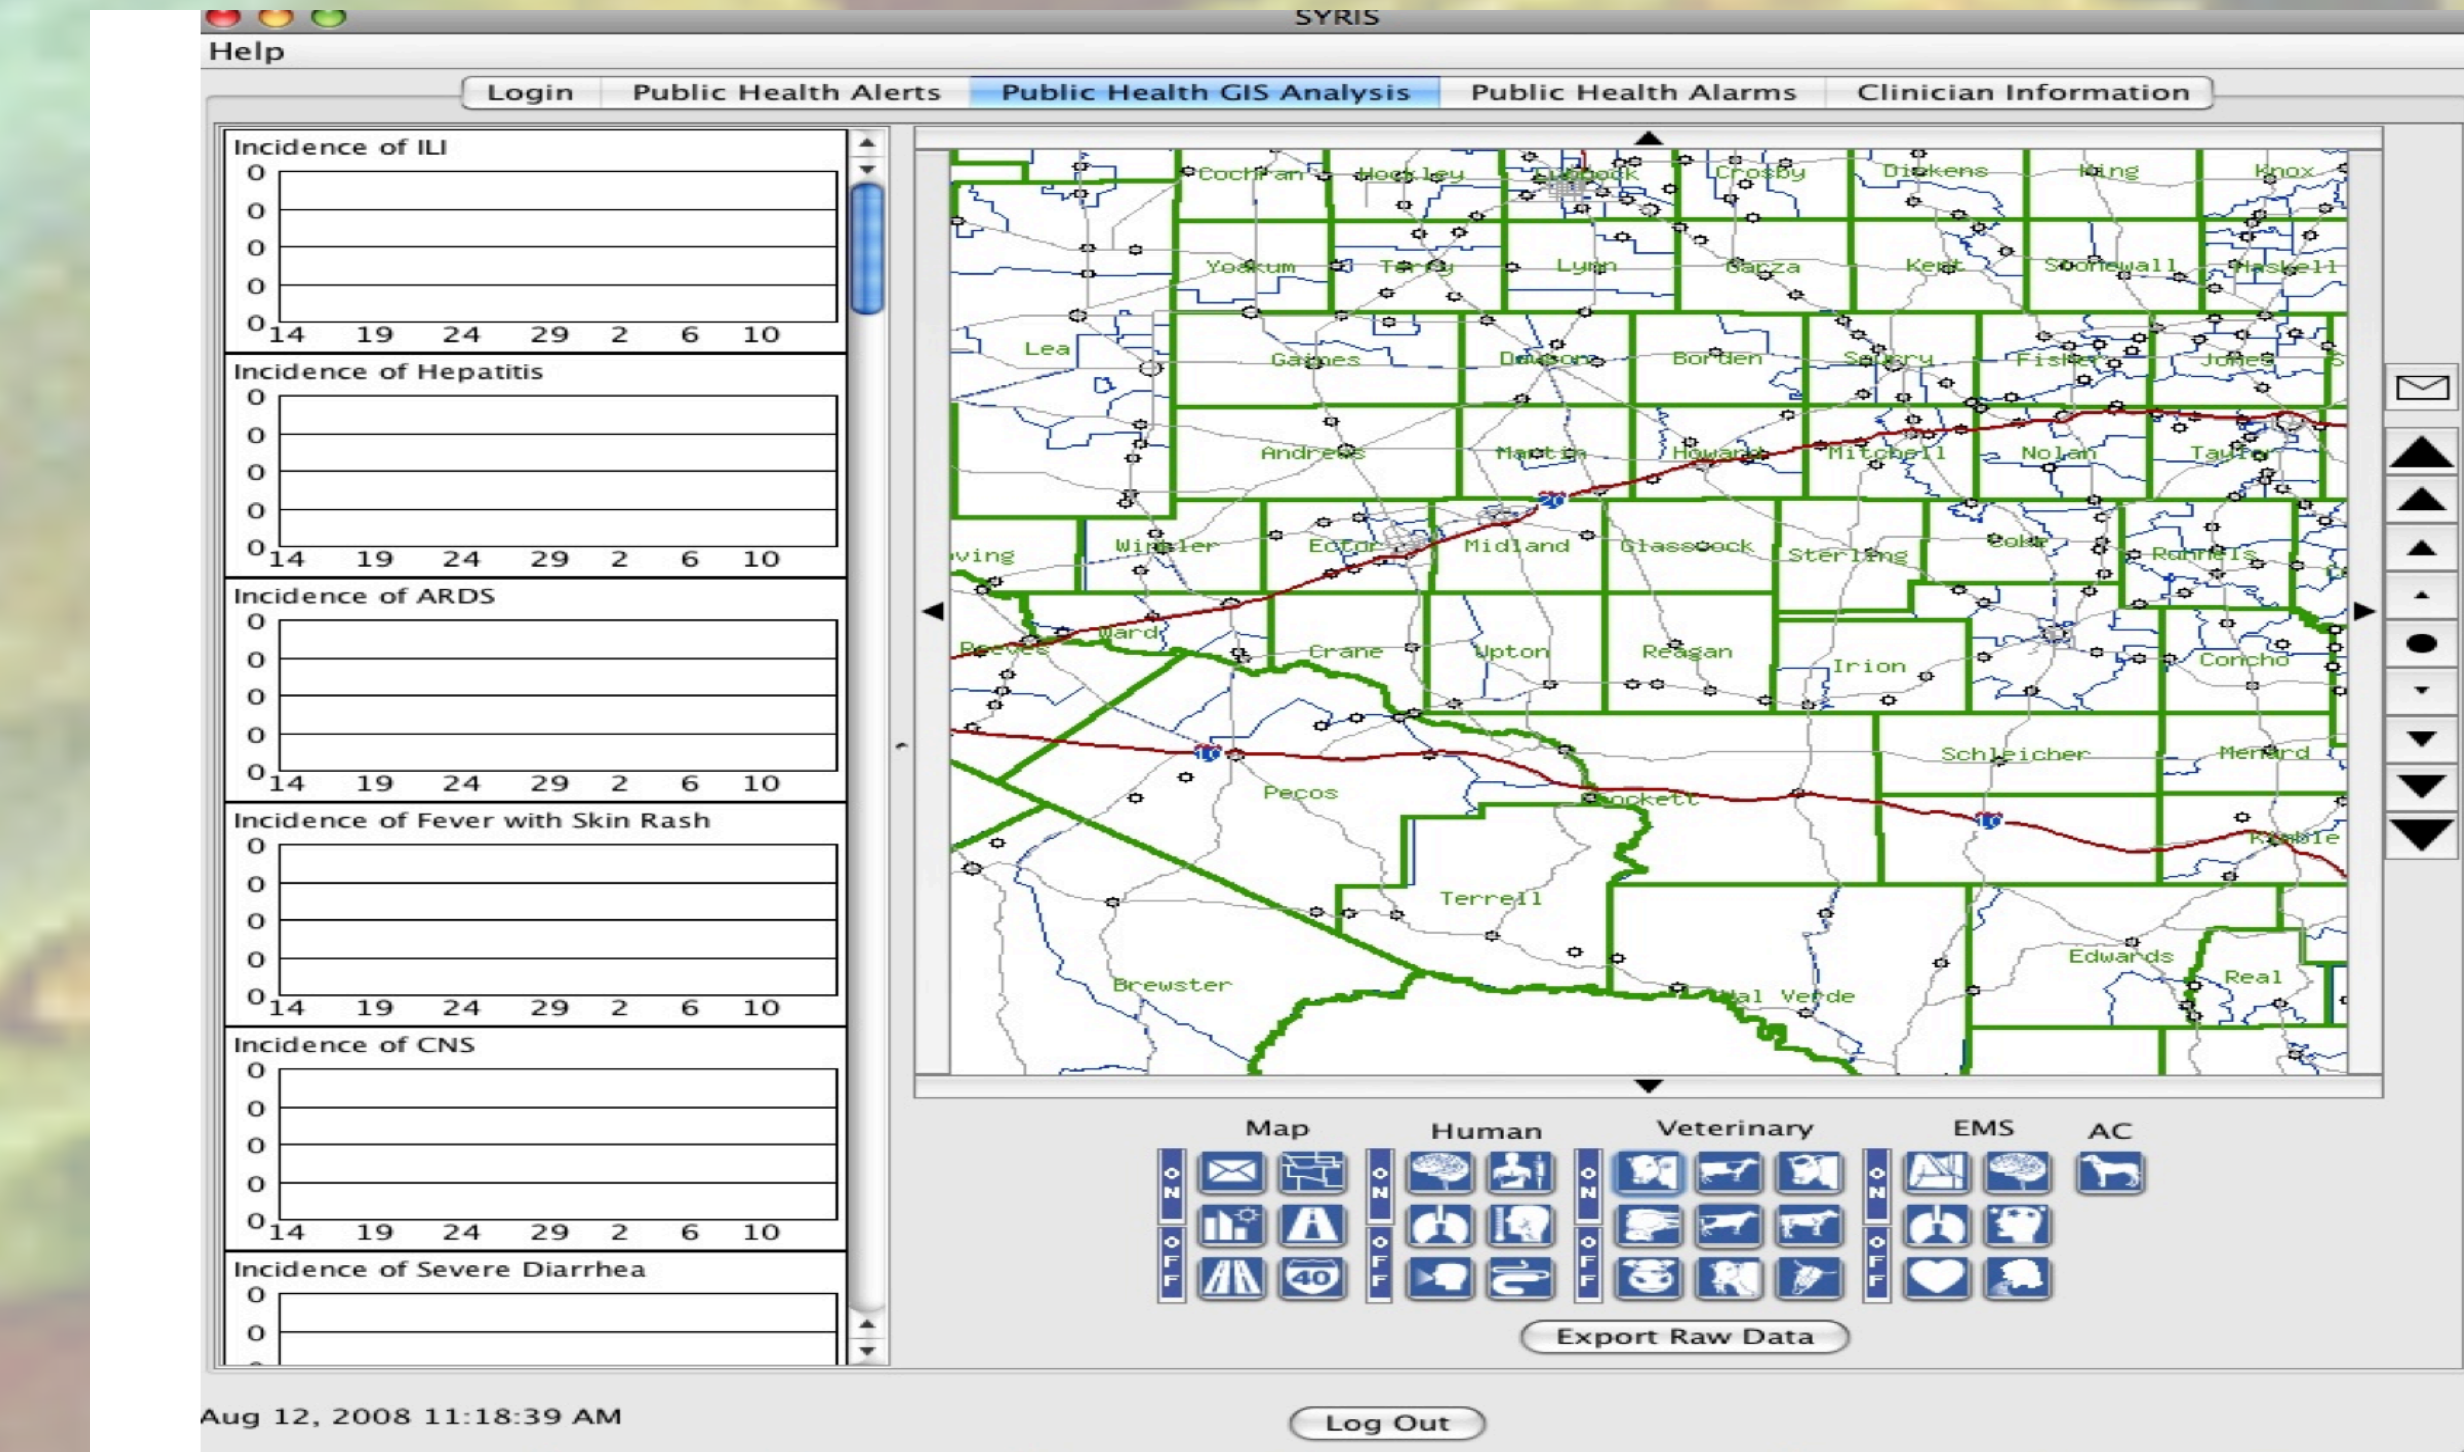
SYRIS

Help

Login | Public Health Alerts | Public Health GIS Analysis | Public Health Alarms | Clinician Information

Incidence of ILI
0
0
0
0
0
14 19 24 29 2 6 10

Incidence of Hepatitis
0
0
0
0
0
14 19 24 29 2 6 10

Incidence of ARDS
0
0
0
0
0
14 19 24 29 2 6 10

Incidence of Fever with Skin Rash
0
0
0
0
0
14 19 24 29 2 6 10

Incidence of CNS
0
0
0
0
0
14 19 24 29 2 6 10

Incidence of Severe Diarrhea
0
0

Cochran Hockley Lubbock Crosby Dickens King Knox
Yoakum Terry Lynn Garza Kent Stonewall Haskell
Lea Gaines Dawson Borden Scurry Fisher Jones
Andrews Martin Howard Mitchell Nolan Taylor
ving Winkler Ector Midland Glasscock Sterling Coke Runnels
Reeves Ward Crane Upton Reagan Irion Concho
Schleicher Menard
Pecos Crockett Kimble
Terrell
Brewster Val Verde Edwards Real

Map Human Veterinary EMS AC
ON OFF ON OFF ON OFF ON OFF

40

Export Raw Data

Aug 12, 2008 11:18:39 AM

Log Out